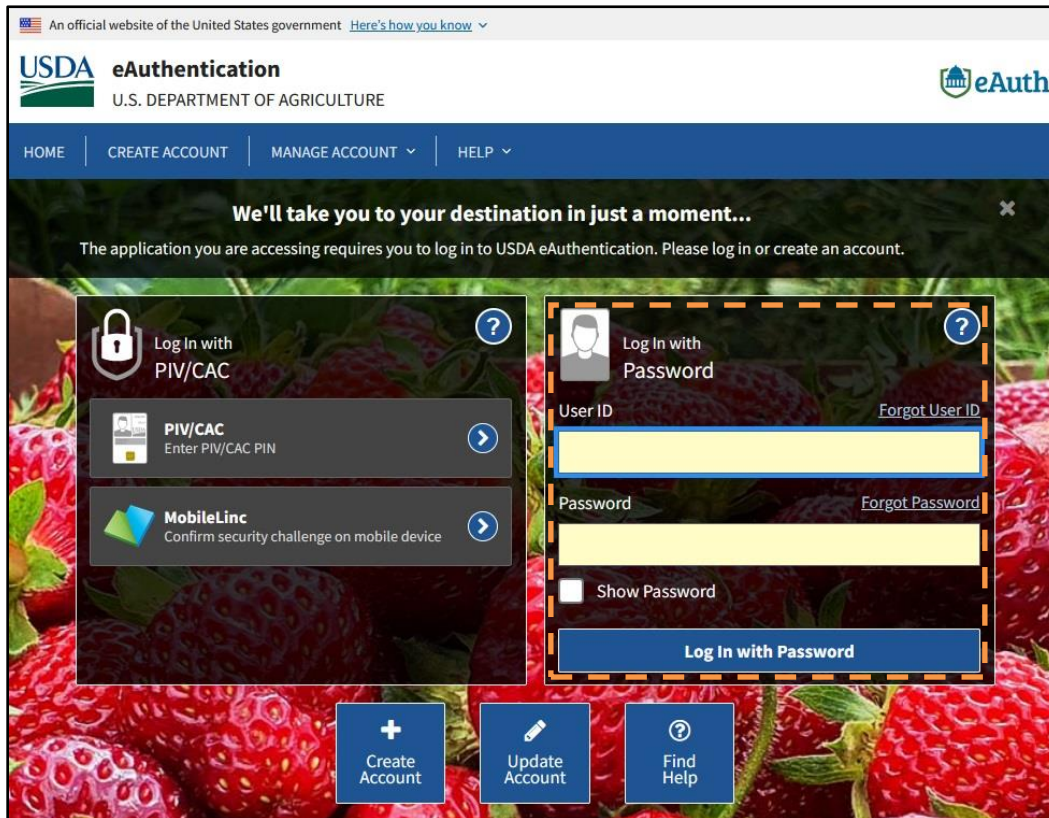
An official website of the United States government Here's how you know

USDA eAuthentication
U.S. DEPARTMENT OF AGRICULTURE

eAuth

HOME CREATE ACCOUNT MANAGE ACCOUNT HELP

We'll take you to your destination in just a moment...
The application you are accessing requires you to log in to USDA eAuthentication. Please log in or create an account.

Log In with
PIV/CAC

PIV/CAC
Enter PIV/CAC PIN

MobileLinc
Confirm security challenge on mobile device

Log In with
Password

User ID Forgot User ID

Password Forgot Password

Show Password

Log In with Password

Create Account

Update Account

Find Help